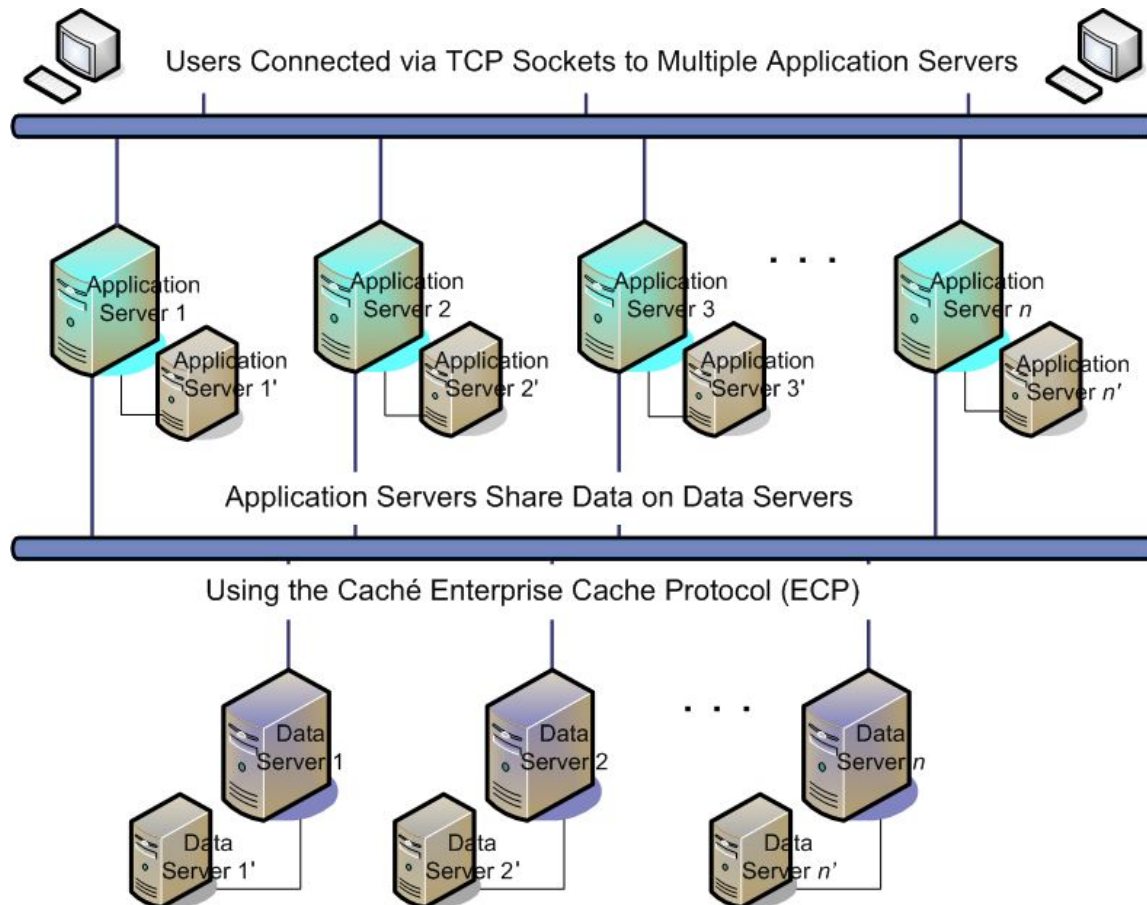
Users Connected via TCP Sockets to Multiple Application Servers

Application Server 1

Application Server 1'

Application Server 2

Application Server 2'

Application Server 3

Application Server 3'

. . .

Application Server *n*

Application Server *n'*

Application Servers Share Data on Data Servers

Using the Caché Enterprise Cache Protocol (ECP)

Data Server 1

Data Server 1'

Data Server 2

Data Server 2'

. . .

Data Server *n*

Data Server *n'*